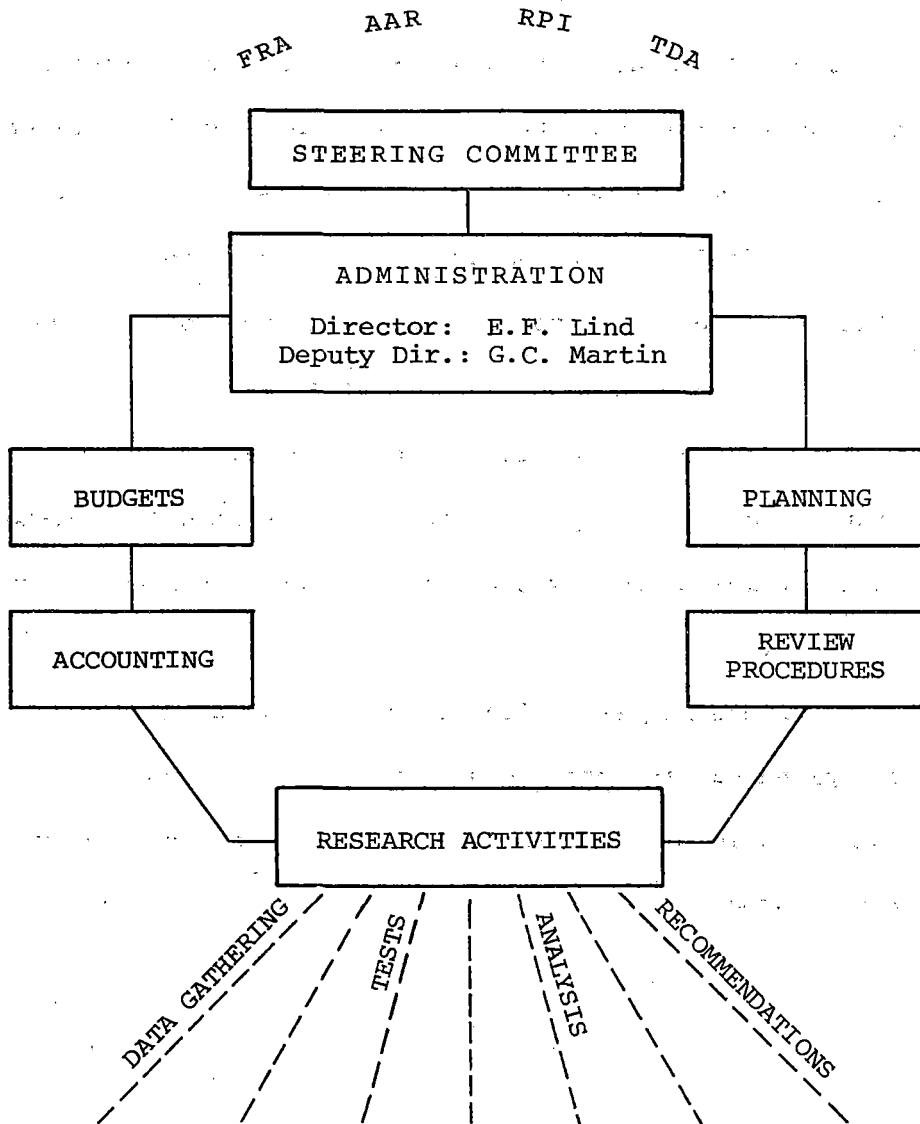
FRA AAR RPI TDA

STEERING COMMITTEE

ADMINISTRATION

Director: E.F. Lind
Deputy Dir.: G.C. Martin

BUDGETS

PLANNING

ACCOUNTING

REVIEW PROCEDURES

RESEARCH ACTIVITIES

DATA GATHERING

TESTS

ANALYSIS

RECOMMENDATIONS